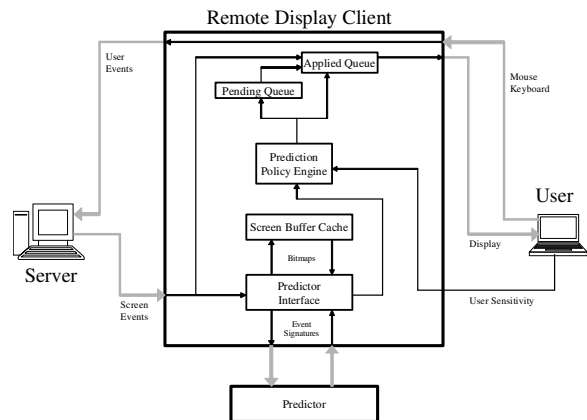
Remote Display Client

User Events

Applied Queue

Pending Queue

Mouse Keyboard

Prediction Policy Engine

User

Screen Buffer Cache

Server

Bitmaps

Display

Screen Events

Predictor Interface

User Sensitivity

Event Signatures

Predictor